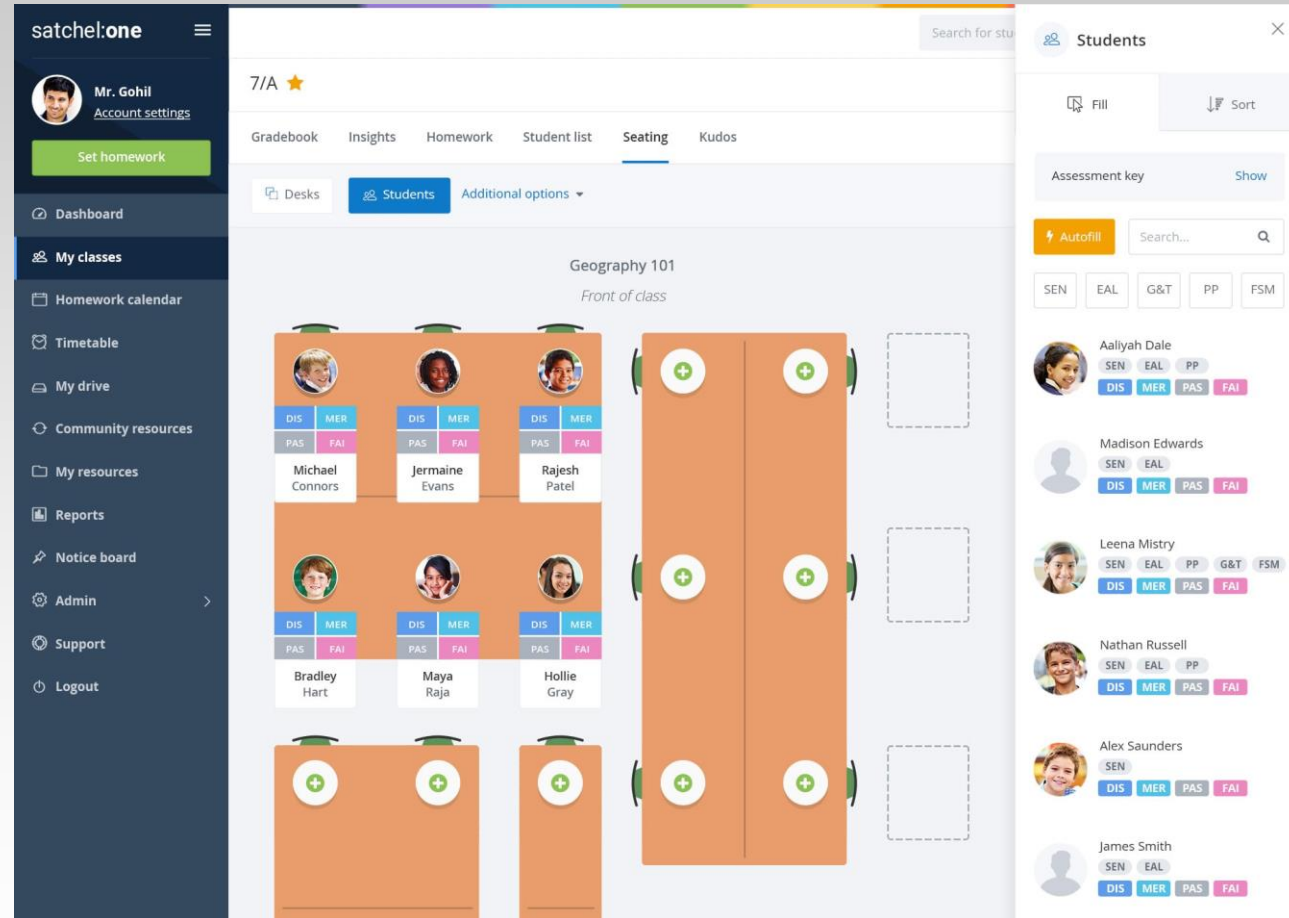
satchel:one

Mr. Gohil
Account settings

Set homework

Dashboard
My classes
Homework calendar
Timetable
My drive
Community resources
My resources
Reports
Notice board
Admin
Support
Logout

Search for stu

7/A

Gradebook Insights Homework Student list Seating Kudos

Desks Students Additional options

Geography 101
Front of class

DIS MER PAS FAI
Michael Connors

DIS MER PAS FAI
Jermaine Evans

DIS MER PAS FAI
Rajesh Patel

DIS MER PAS FAI
Bradley Hart

DIS MER PAS FAI
Maya Raja

DIS MER PAS FAI
Hollie Gray

Students

Fill Sort

Assessment key Show

Autofill Search...

SEN EAL G&T PP FSM

Aaliyah Dale
SEN EAL PP
DIS MER PAS FAI

Madison Edwards
SEN EAL
DIS MER PAS FAI

Leena Mistry
SEN EAL PP G&T FSM
DIS MER PAS FAI

Nathan Russell
SEN EAL PP
DIS MER PAS FAI

Alex Saunders
SEN
DIS MER PAS FAI

James Smith
SEN EAL
DIS MER PAS FAI